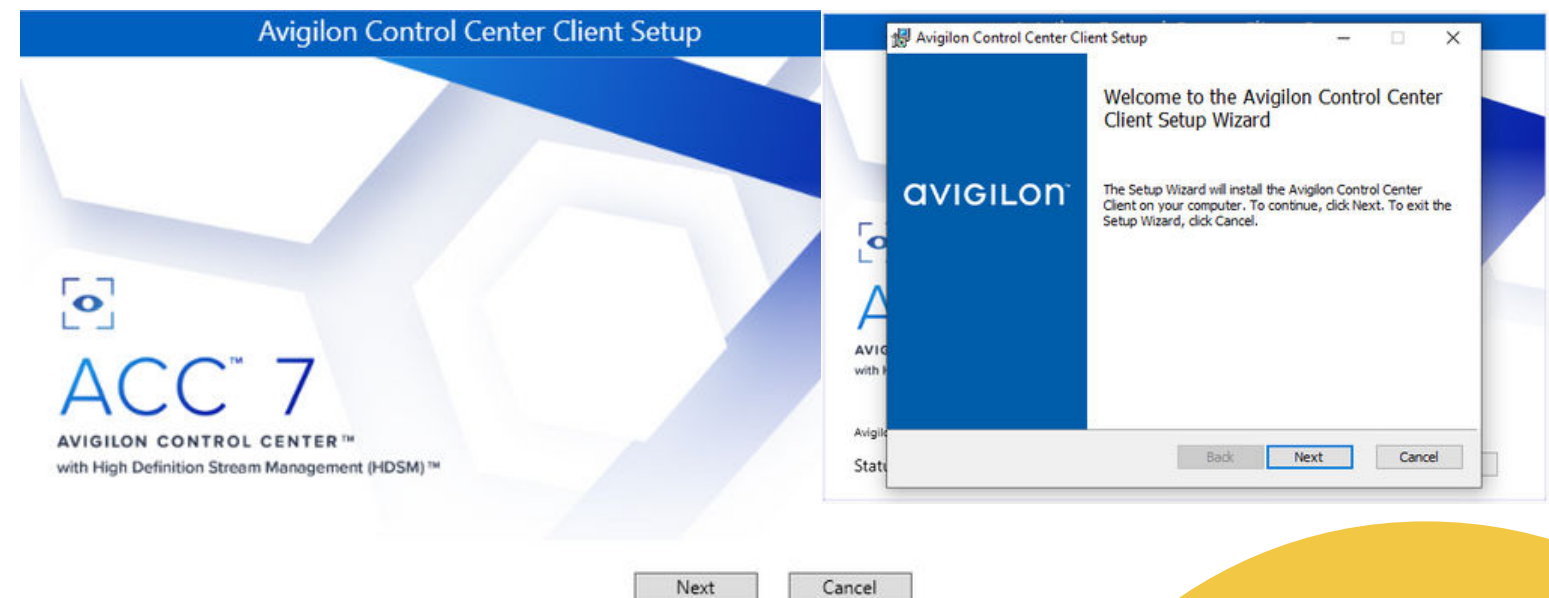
Avigilon Control Center Client Setup

ACC™ 7

AVIGILON CONTROL CENTER™
with High Definition Stream Management (HDSM)™

Next Cancel

Avigilon Control Center Client Setup

Welcome to the Avigilon Control Center Client Setup Wizard

avigilon

The Setup Wizard will install the Avigilon Control Center Client on your computer. To continue, click Next. To exit the Setup Wizard, click Cancel.

AVIG
with H

Avigil
Statu

Back Next Cancel